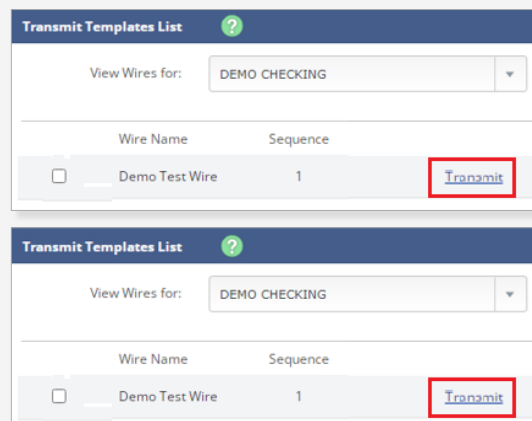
Transmit Templates List

View Wires for: DEMO CHECKING

| | Wire Name | Sequence | |
|---|---|---|---|
| | Demo Test Wire | 1 | Transmit |

Transmit Templates List

View Wires for: DEMO CHECKING

| | Wire Name | Sequence | |
|---|---|---|---|
| | Demo Test Wire | 1 | Transmit |